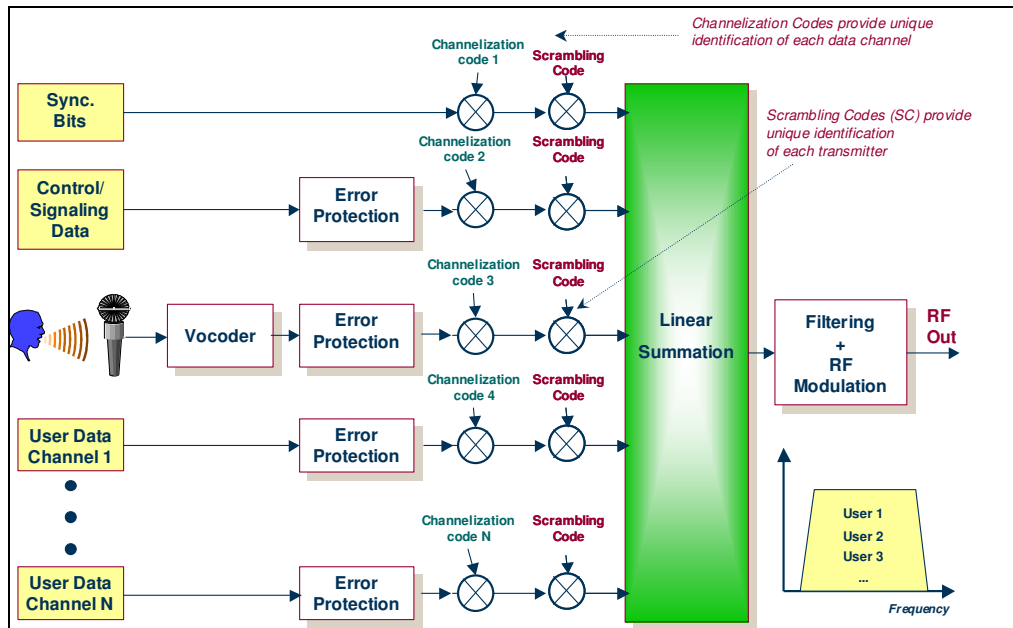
Channelization Codes provide unique identification of each data channel

Channelization code 1

Scrambling Code

Sync. Bits

Scrambling Codes (SC) provide unique identification of each transmitter

Channelization code 2

Scrambling Code

Control/ Signaling Data

Error Protection

Channelization code 3

Scrambling Code

Vocoder

Error Protection

Linear Summation

Filtering + RF Modulation

RF Out

Channelization code 4

Scrambling Code

User Data Channel 1

Error Protection

Channelization code N

Scrambling Code

User Data Channel N

Error Protection

User 1
User 2
User 3
...

Frequency